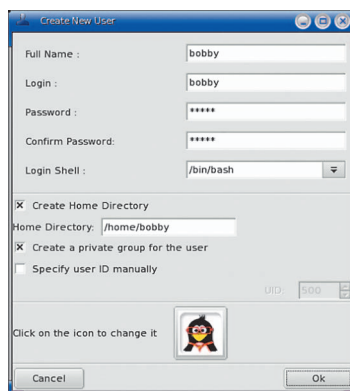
Create New User

Full Name : bobby

Login : bobby

Password : *****

Confirm Password: *****

Login Shell : /bin/bash

Create Home Directory

Home Directory: /home/bobby

Create a private group for the user

Specify user ID manually

UID: 500

Click on the icon to change it

Cancel

Ok